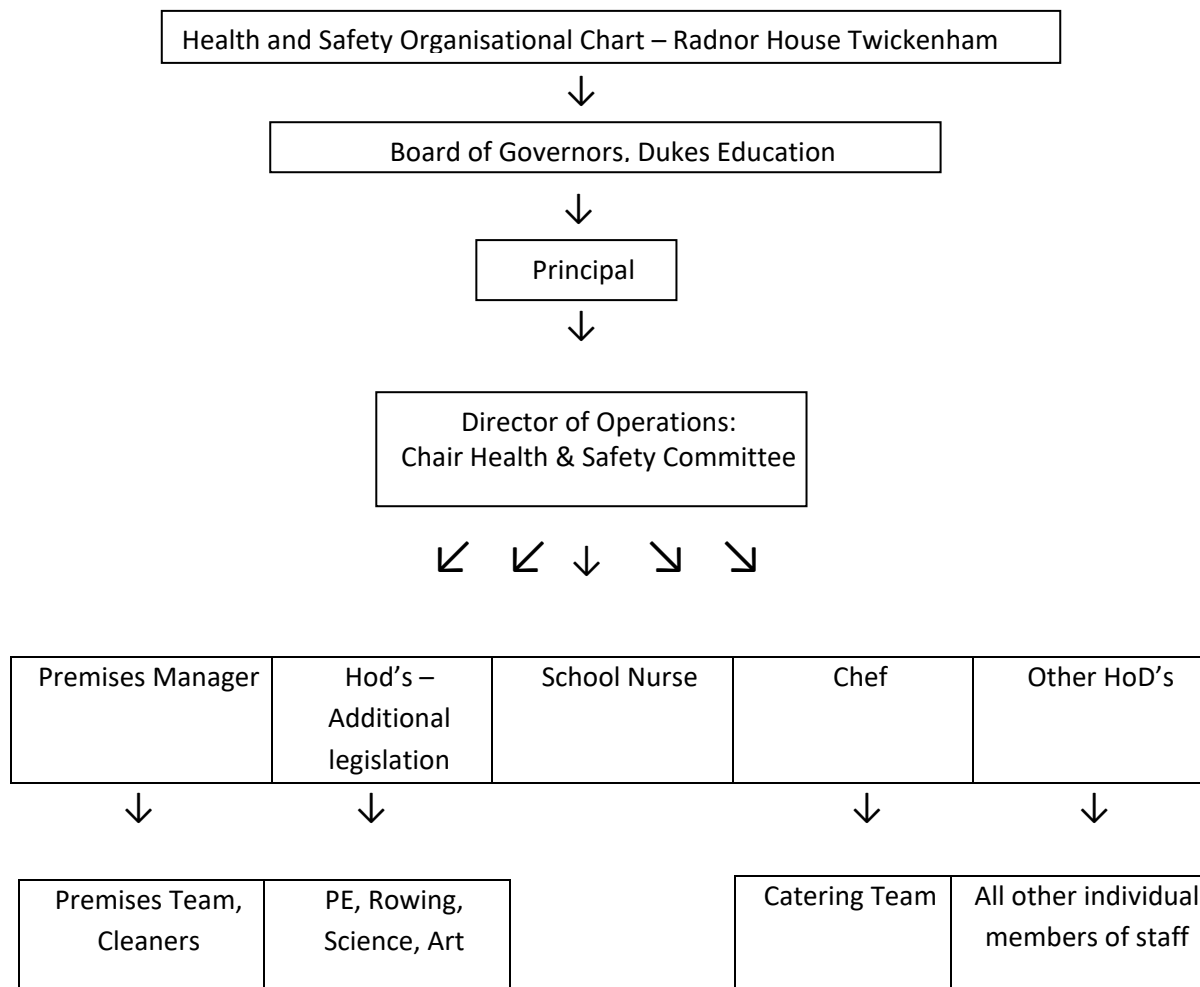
Health and Safety Organisational Chart – Radnor House Twickenham

Board of Governors. Dukes Education

Principal

Director of Operations:
Chair Health & Safety Committee

| Premises Manager | Hod's – Additional legislation | School Nurse | Chef | Other HoD's |
|---|---|---|---|---|

| Premises Team, Cleaners | PE, Rowing, Science, Art |
|---|---|

| Catering Team | All other individual members of staff |
|---|---|